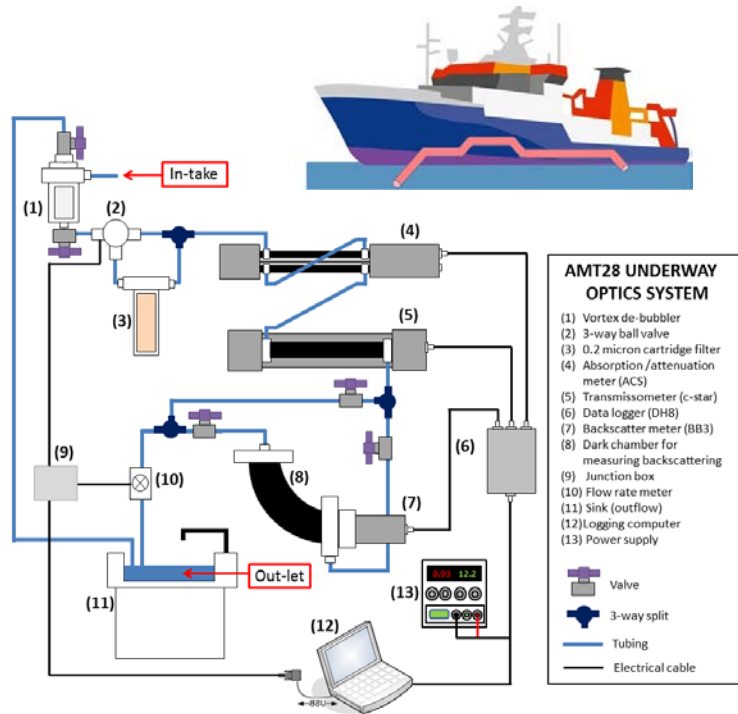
In-take

(1)

(2)

(3)

(4)

(5)

(6)

(7)

(8)

(9)

(10)

(11)

Out-let

(12)

(13)

0.93 12.2

AMT28 UNDERWAY OPTICS SYSTEM

(1) Vortex de-bubbler
(2) 3-way ball valve
(3) 0.2 micron cartridge filter
(4) Absorption /attenuation meter (ACS)
(5) Transmissometer (c-star)
(6) Data logger (DH8)
(7) Backscatter meter (BB3)
(8) Dark chamber for measuring backscattering
(9) Junction box
(10) Flow rate meter
(11) Sink (outflow)
(12) Logging computer
(13) Power supply

Valve

3-way split

Tubing

Electrical cable